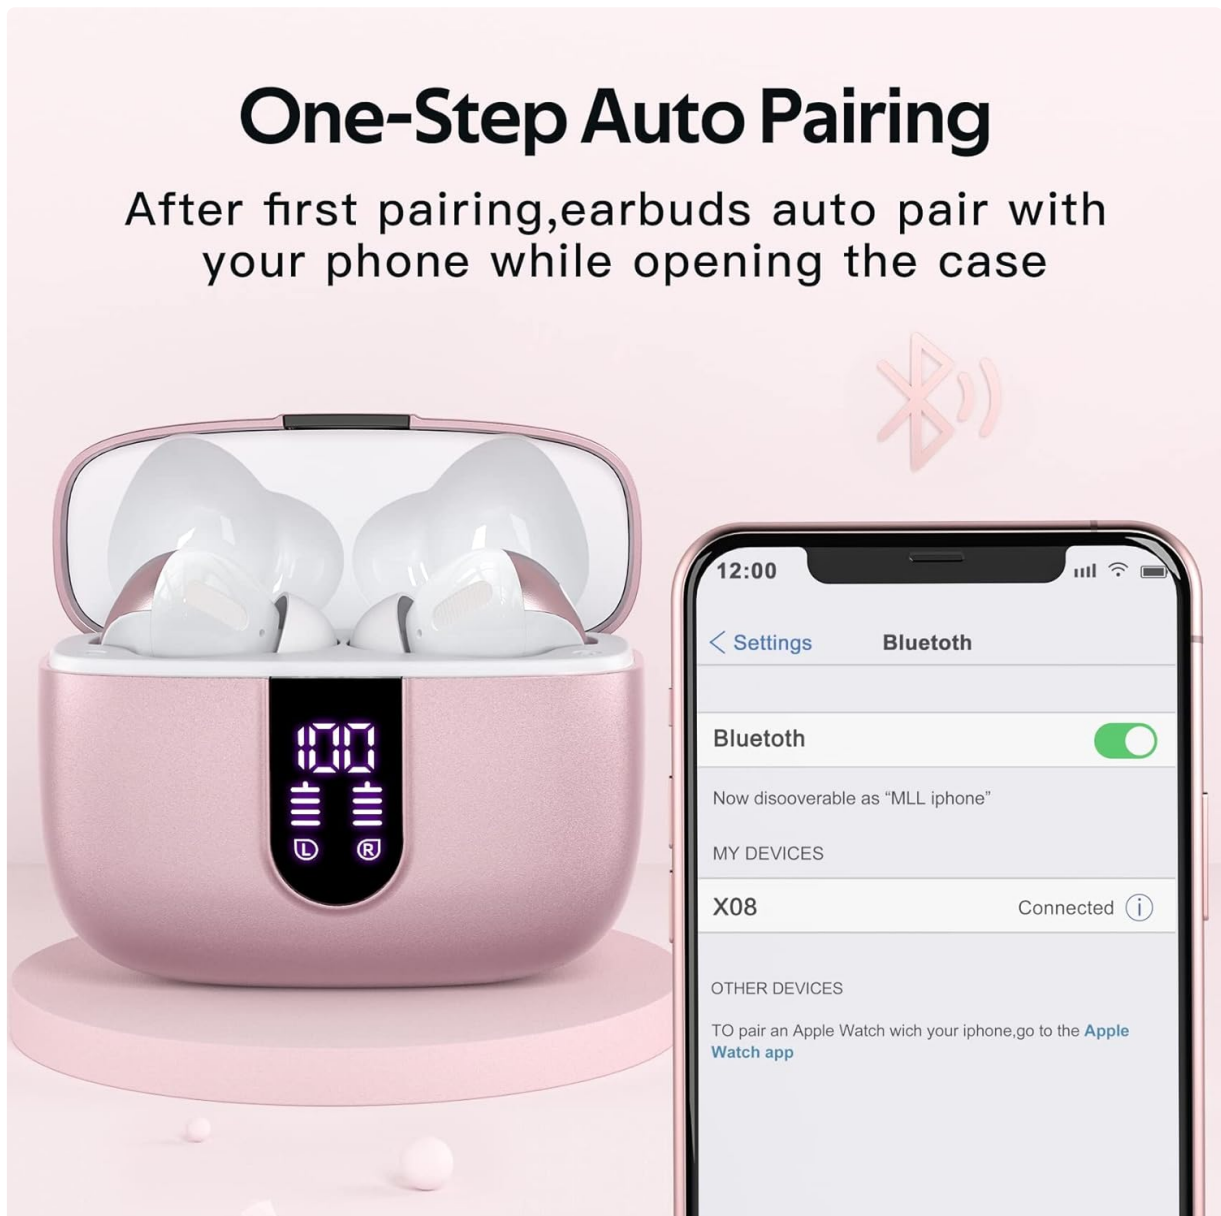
One-Step Auto Pairing

After first pairing,earbuds auto pair with your phone while opening the case

100

L R

12:00

< Settings Bluetoth

Bluetoth

Now disooverable as "MLL iphone"

MY DEVICES

X08 Connected i

OTHER DEVICES

TO pair an Apple Watch wich your iphone,go to the Apple Watch app